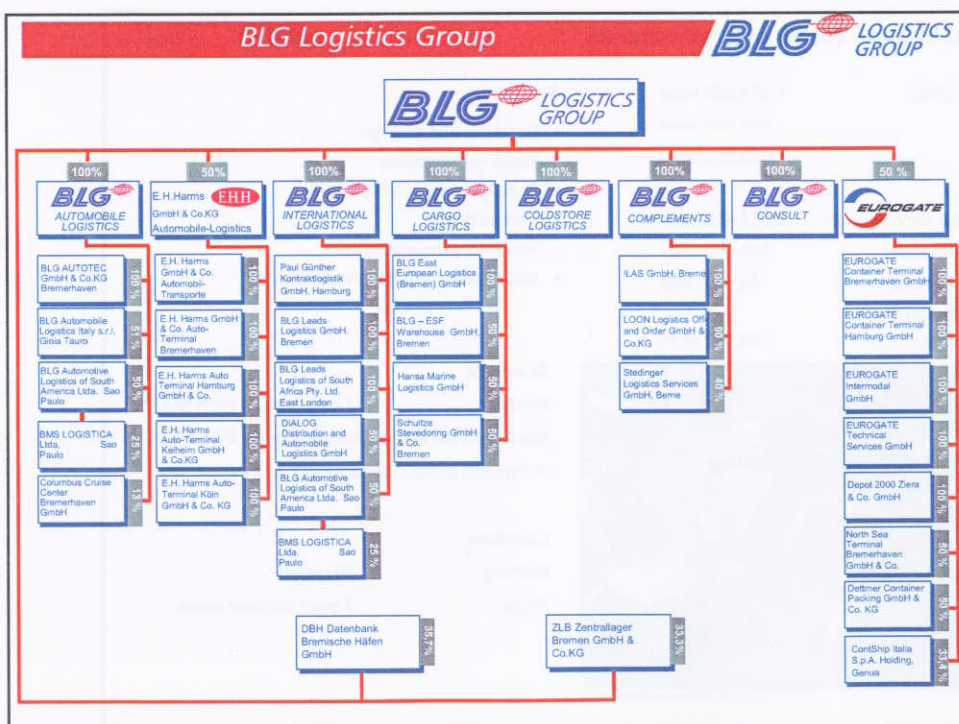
BLG Logistics Group

BLG LOGISTICS GROUP

BLG LOGISTICS GROUP

100%
BLG AUTOMOBILE LOGISTICS

BLG AUTOTEC GmbH & Co.KG Bremerhaven
100 %

BLG Automobile Logistics Italy s.r.l. Gioia Tauro
51 %

BLG Automotive Logistics of South America Ltda. Sao Paulo
50 %

BMS LOGISTICA Ltda. Sao Paulo
25 %

Columbus Cruise Center Bremerhaven GmbH
13 %

50%
E.H.Harms GmbH & Co.KG Automobile-Logistics
EHH

E.H. Harms GmbH & Co. Automobil-Transporte
100 %

E.H. Harms GmbH & Co. Auto-Terminal Bremerhaven
100 %

E.H. Harms Auto Terminal Hamburg GmbH & Co.
100 %

E.H. Harms Auto-Terminal Kelheim GmbH & Co.KG
100 %

E.H. Harms Auto-Terminal Köln GmbH & Co. KG
100 %

100%
BLG INTERNATIONAL LOGISTICS

Paul Günther Kontraktlogistik GmbH, Hamburg
100 %

BLG Leeds Logistics GmbH, Bremen
100 %

BLG Leeds Logistics of South Africa Pty. Ltd. East London
100 %

DIALOG Distribution and Automobile Logistics GmbH
50 %

BLG Automotive Logistics of South America Ltda. Sao Paulo
50 %

BMS LOGISTICA Ltda. Sao Paulo
25 %

100%
BLG CARGO LOGISTICS

BLG East European Logistics (Bremen) GmbH
100 %

BLG – ESF Warehouse GmbH, Bremen
50 %

Hansa Marine Logistics GmbH
50 %

Schultze Stevedoring GmbH & Co. Bremen
50 %

100%
BLG COLDSTORE LOGISTICS

100%
BLG COMPLEMENTS

ILAS GmbH, Breme
100 %

LOON Logistics Off and Order GmbH & Co.KG
90 %

Stedinger Logistics Services GmbH, Berne
40 %

100%
BLG CONSULT

50 %
EUROGATE

EUROGATE Container Terminal Bremerhaven GmbH
100 %

EUROGATE Container Terminal Hamburg GmbH
100 %

EUROGATE Intermodal GmbH
100 %

EUROGATE Technical Services GmbH
100 %

Depot 2000 Ziera & Co. GmbH
100 %

North Sea Terminal Bremerhaven GmbH & Co.
50 %

Dettmer Container Packing GmbH & Co. KG
50 %

ContShip Italia S.p.A. Holding, Genua
33,4 %

DBH Datenbank Bremische Häfen GmbH
35,7 %

ZLB Zentrallager Bremen GmbH & Co.KG
33,3 %